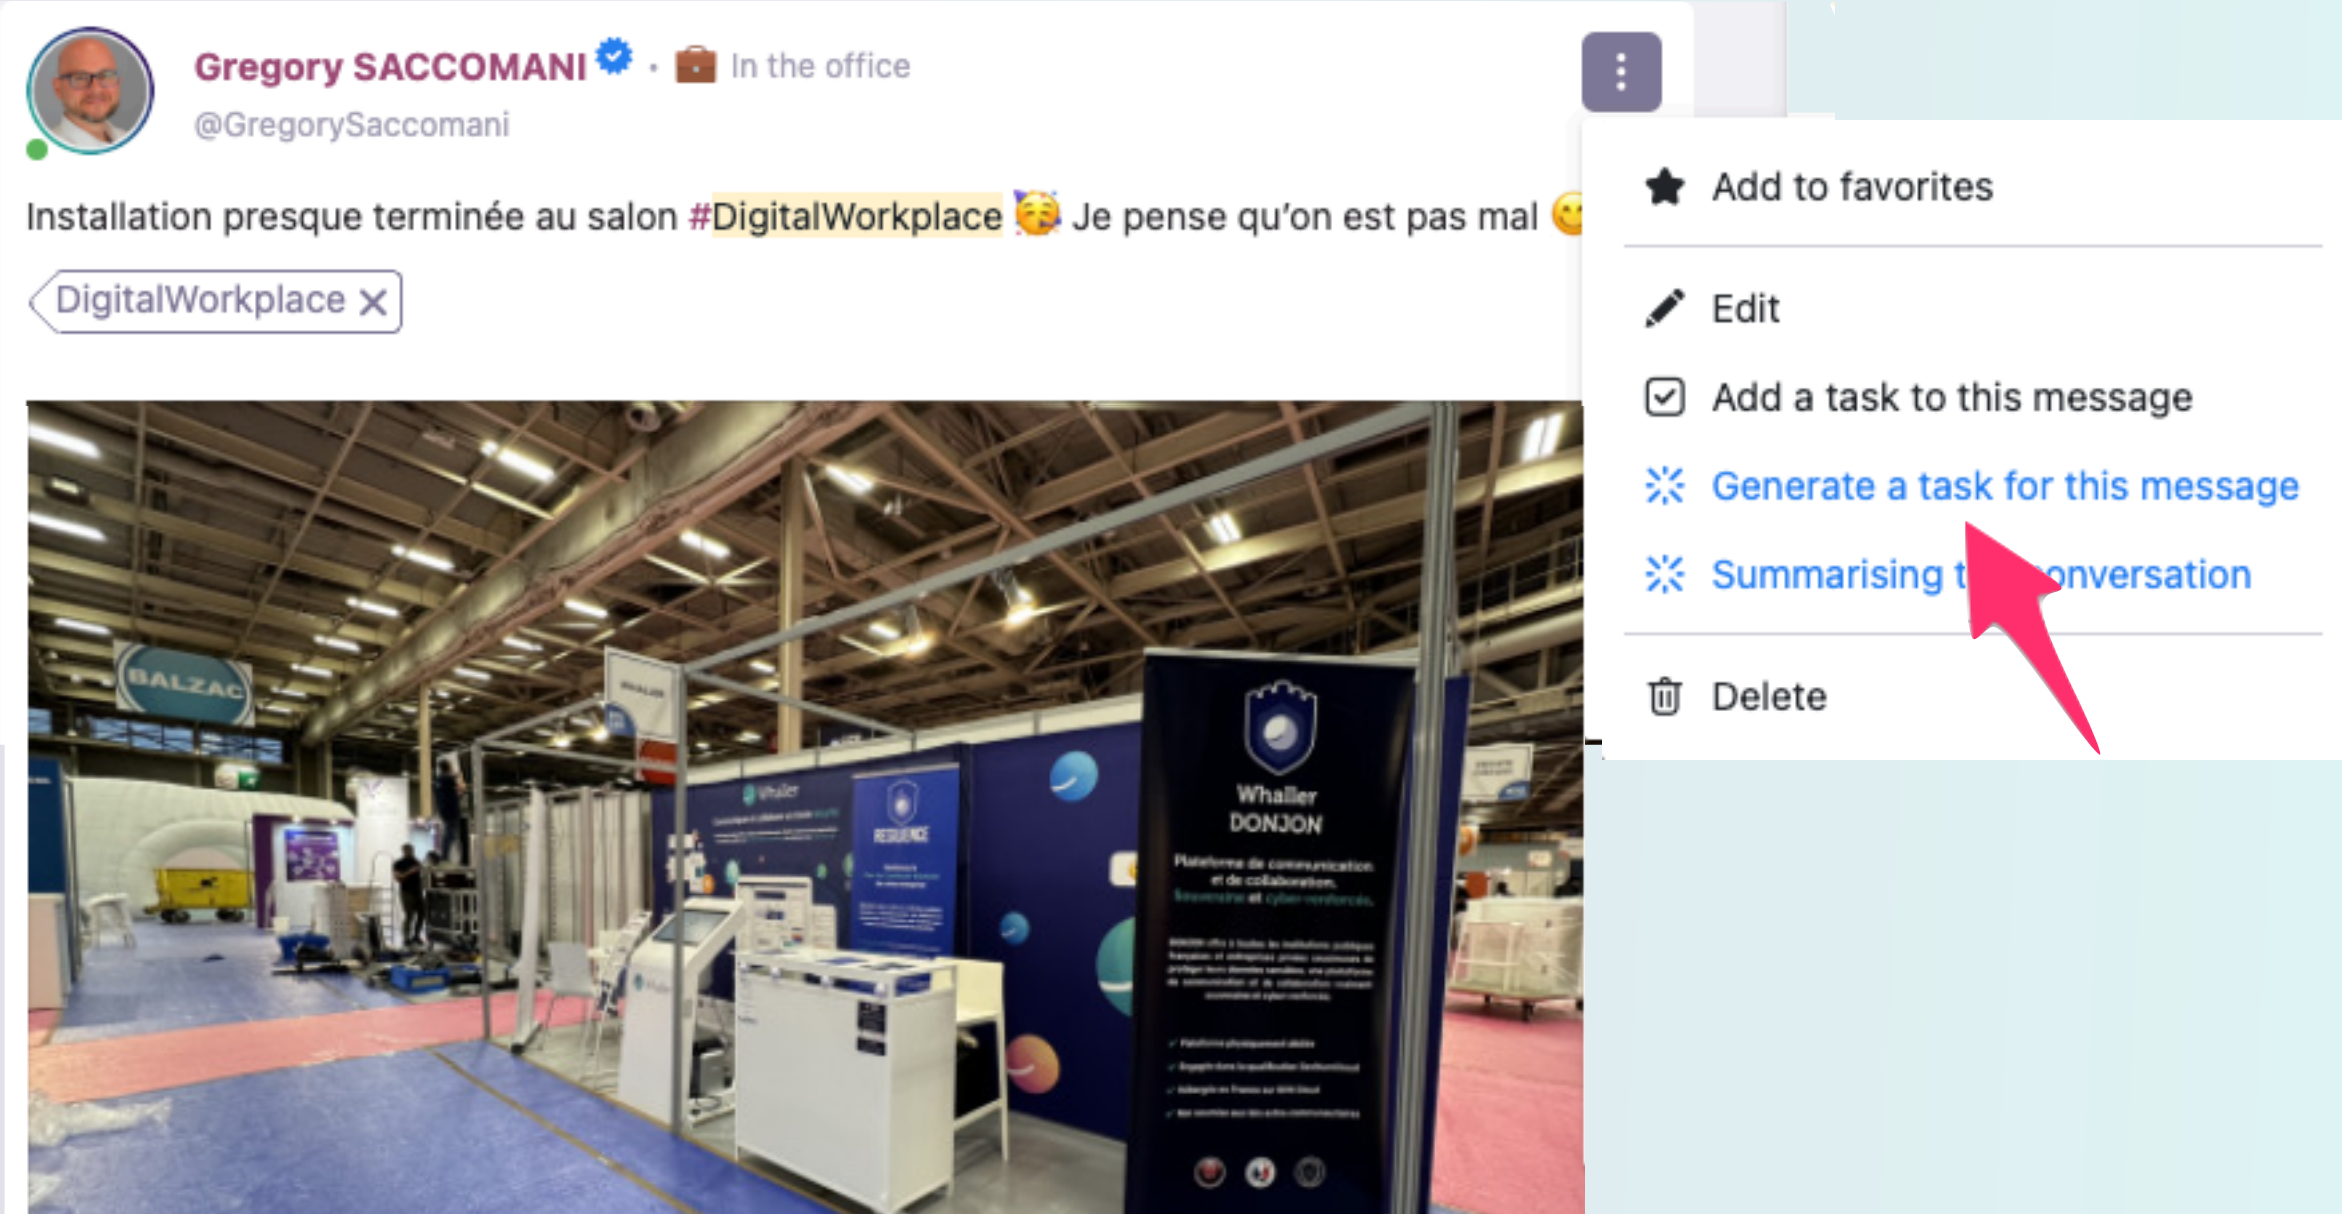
Gregory SACCOMANI · 💼 In the office
@GregorySaccomani

Installation presque terminée au salon #DigitalWorkplace 🥳 Je pense qu'on est pas mal 😊

DigitalWorkplace ✕

Add to favorites

Edit

Add a task to this message

Generate a task for this message

Summarising t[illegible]onversation

Delete

BALZAC

Whaller

RESILIENCE

Whaller DONJON

Plateforme de communication et de collaboration, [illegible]